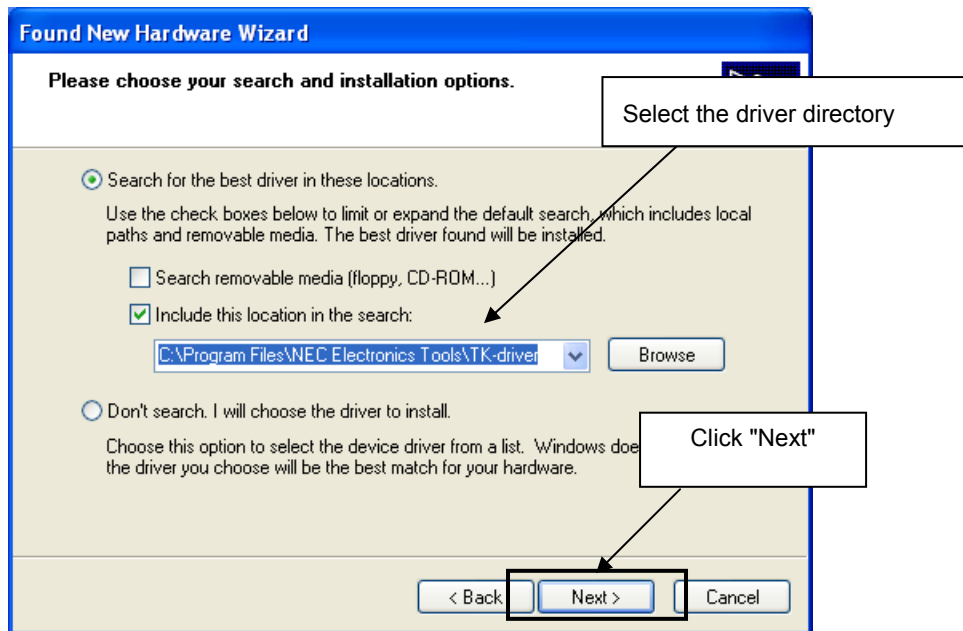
Found New Hardware Wizard

Please choose your search and installation options.

Select the driver directory

Search for the best driver in these locations.

Use the check boxes below to limit or expand the default search, which includes local paths and removable media. The best driver found will be installed.

Search removable media (floppy, CD-ROM...)

Include this location in the search:

C:\Program Files\NEC Electronics Tools\TK-driver

Browse

Don't search. I will choose the driver to install.

Choose this option to select the device driver from a list. Windows doe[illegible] the driver you choose will be the best match for your hardware.

Click "Next"

< Back

Next >

Cancel